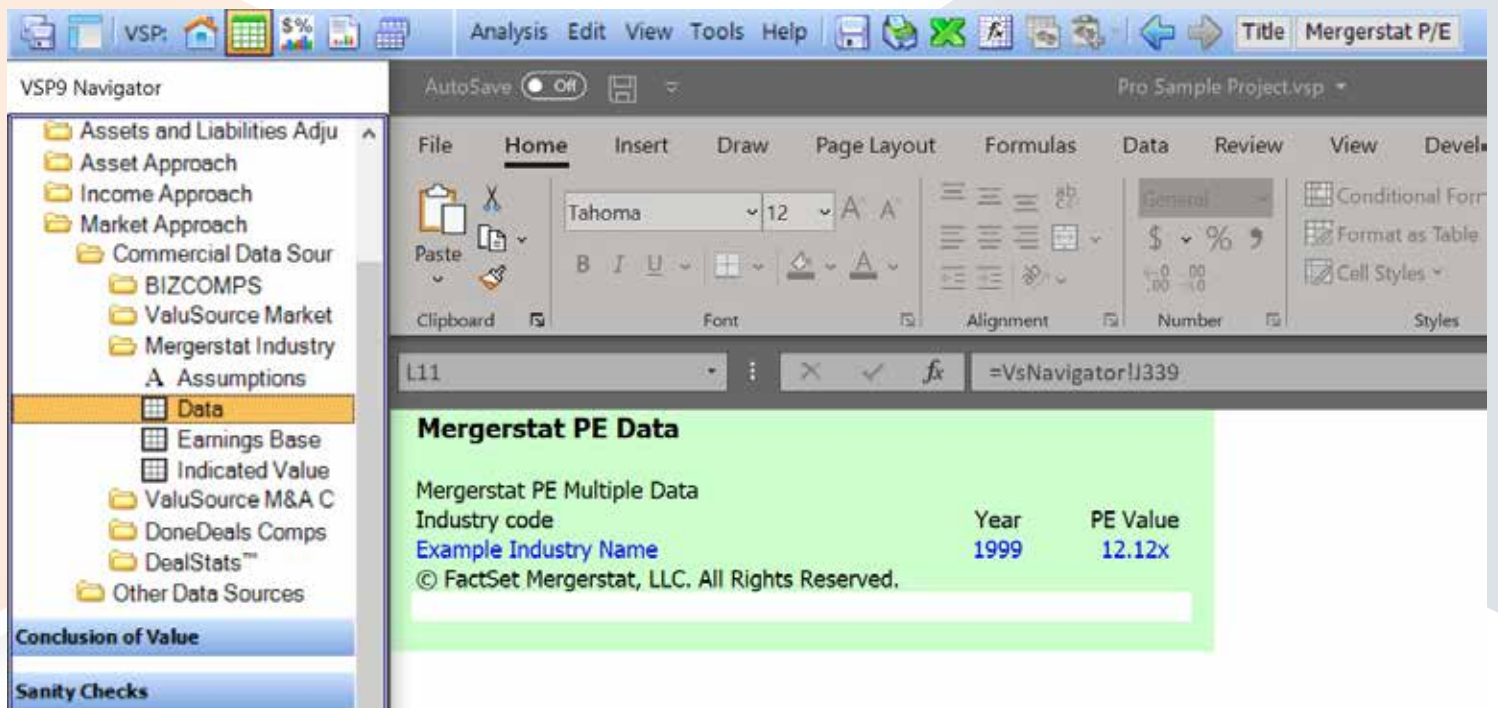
VSP: Analysis Edit View Tools Help Title Mergerstat P/E

VSP9 Navigator

Assets and Liabilities Adju
Asset Approach
Income Approach
Market Approach
Commercial Data Sour
BIZCOMPS
ValuSource Market
Mergerstat Industry
A Assumptions
Data
Earnings Base
Indicated Value
ValuSource M&A C
DoneDeals Comps
DealStats™
Other Data Sources

Conclusion of Value

Sanity Checks

AutoSave Off

Pro Sample Project.vsp

File Home Insert Draw Page Layout Formulas Data Review View Devel

Paste
Tahoma 12
B I U
Clipboard
Font
Alignment
General
$ % ,
Number
Conditional For
Format as Table
Cell Styles
Styles

L11
=VsNavigator!J339

Mergerstat PE Data

Mergerstat PE Multiple Data

| Industry code | Year | PE Value |
|---|---|---|
| Example Industry Name | 1999 | 12.12x |

© FactSet Mergerstat, LLC. All Rights Reserved.